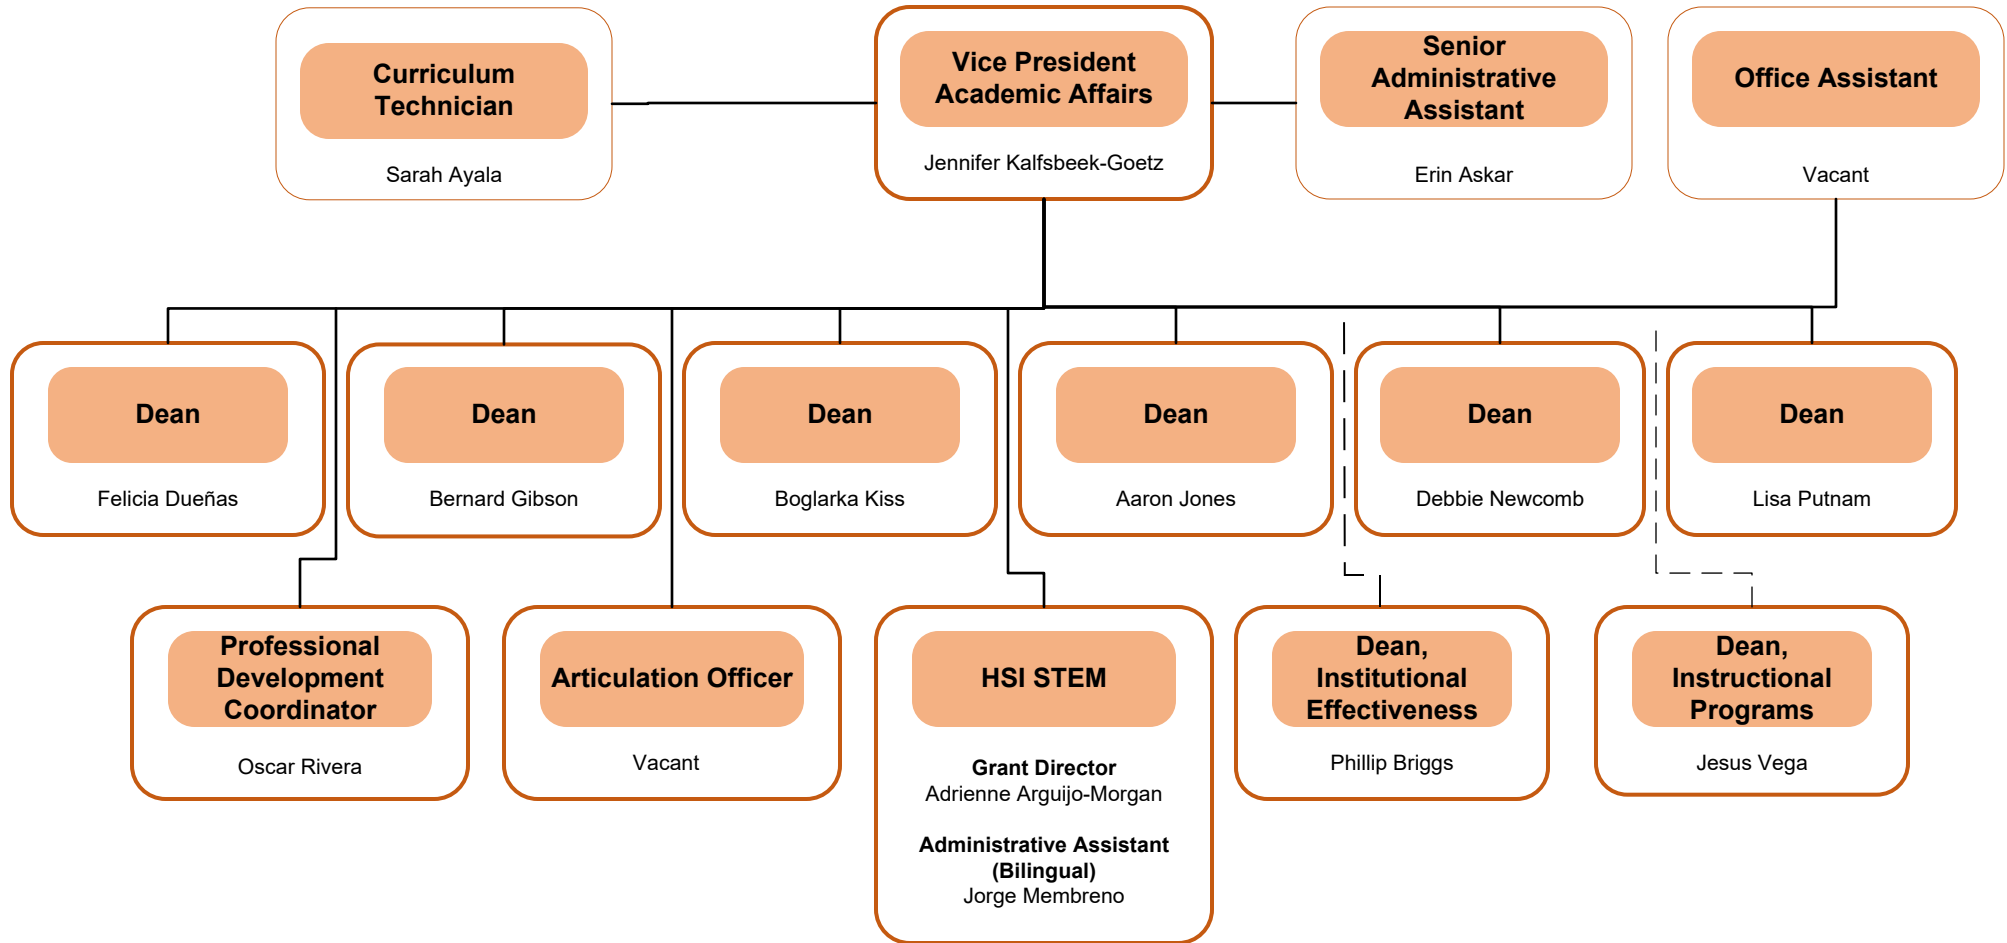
Curriculum Technician
Sarah Ayala

Vice President Academic Affairs
Jennifer Kalfsbeek-Goetz

Senior Administrative Assistant
Erin Askar

Office Assistant
Vacant

Dean
Felicia Dueñas

Dean
Bernard Gibson

Dean
Boglarka Kiss

Dean
Aaron Jones

Dean
Debbie Newcomb

Dean
Lisa Putnam

Professional Development Coordinator
Oscar Rivera

Articulation Officer
Vacant

HSI STEM

Grant Director
Adrienne Arguijo-Morgan

Administrative Assistant (Bilingual)
Jorge Membreno

Dean, Institutional Effectiveness
Phillip Briggs

Dean, Instructional Programs
Jesus Vega